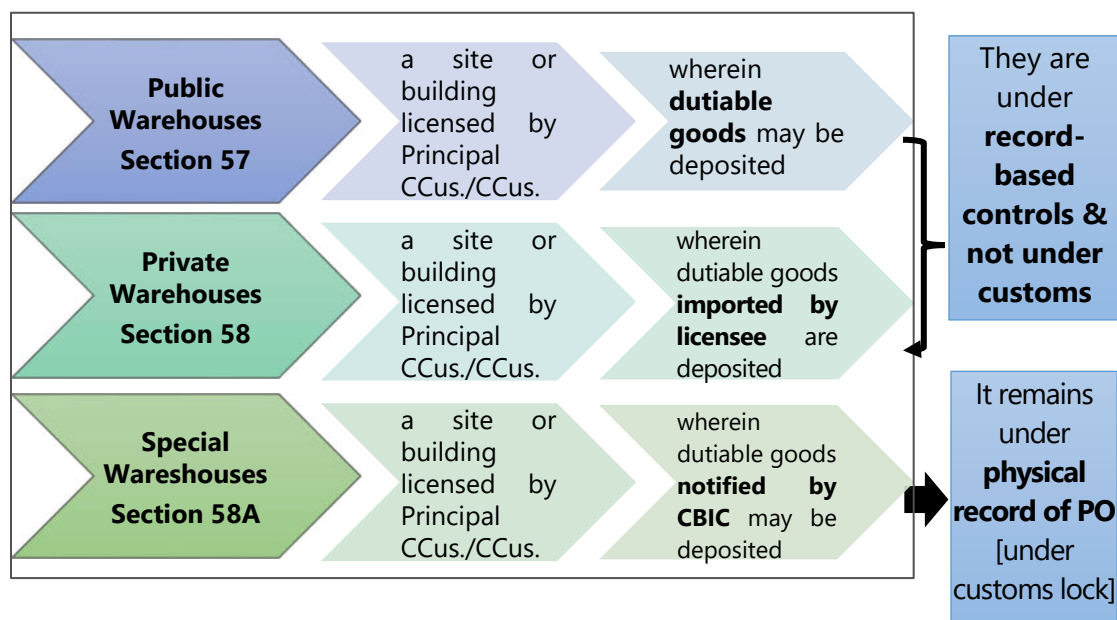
**Public Warehouses Section 57**

a site or building licensed by Principal CCus./CCus.

wherein **dutiable goods** may be deposited

**Private Warehouses Section 58**

a site or building licensed by Principal CCus./CCus.

wherein dutiable goods **imported by licensee** are deposited

**Special Wareshouses Section 58A**

a site or building licensed by Principal CCus./CCus.

wherein dutiable goods **notified by CBIC** may be deposited

They are under **record-based controls & not under customs**

It remains under **physical record of PO** [under customs lock]